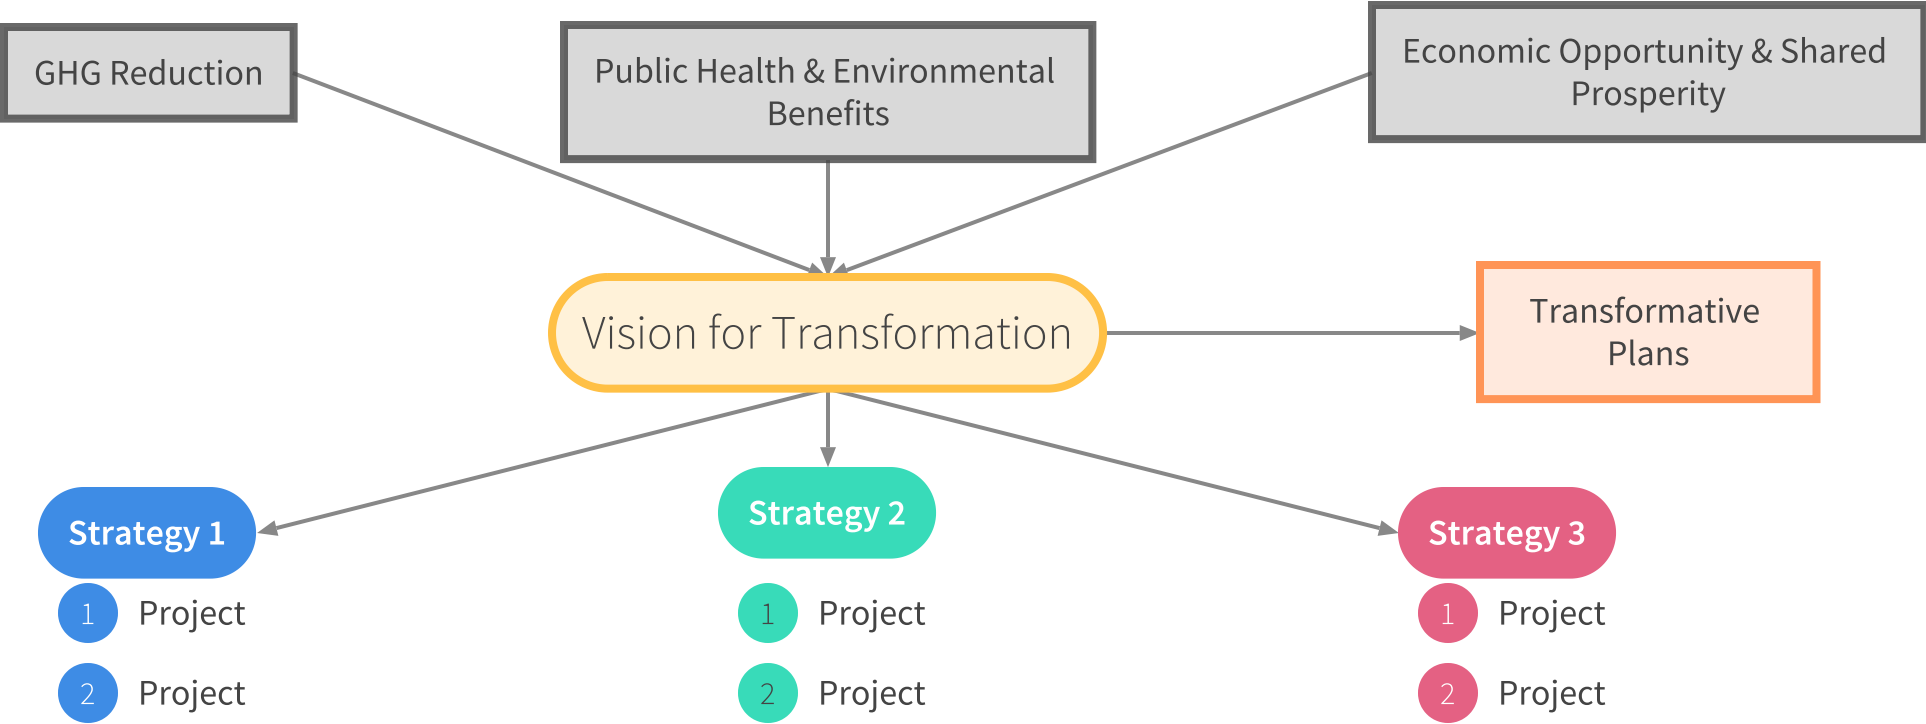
GHG Reduction

Public Health & Environmental Benefits

Economic Opportunity & Shared Prosperity

Vision for Transformation

Transformative Plans

Strategy 1

1 Project

2 Project

Strategy 2

1 Project

2 Project

Strategy 3

1 Project

2 Project